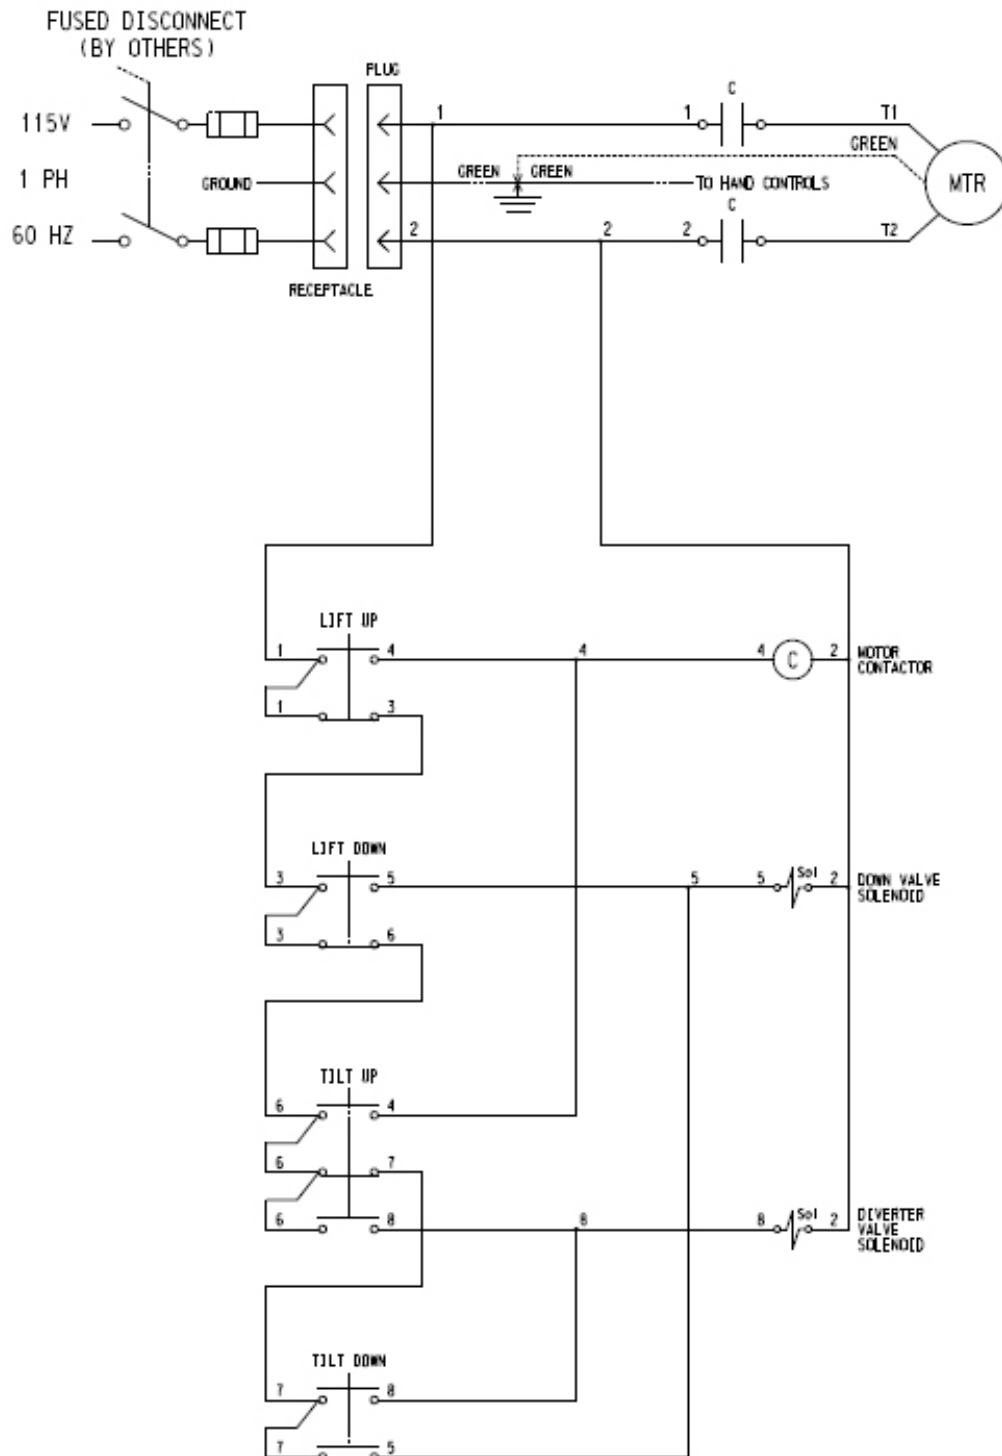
FUSED DISCONNECT
(BY OTHERS)

115V

1 PH

60 HZ

GROUND

RECEPTACLE

PLUG

1

2

GREEN

GREEN

TO HAND CONTROLS

2

C

1

2

C

T1

GREEN

MTR

T2

LIFT UP

1

4

1

3

4

4

C

2

MOTOR CONTACTOR

LIFT DOWN

3

5

3

6

5

5

Sol

2

DOWN VALVE SOLENOID

TILT UP

6

4

6

7

6

8

8

8

Sol

2

DIVERTER VALVE SOLENOID

TILT DOWN

7

8

7

5